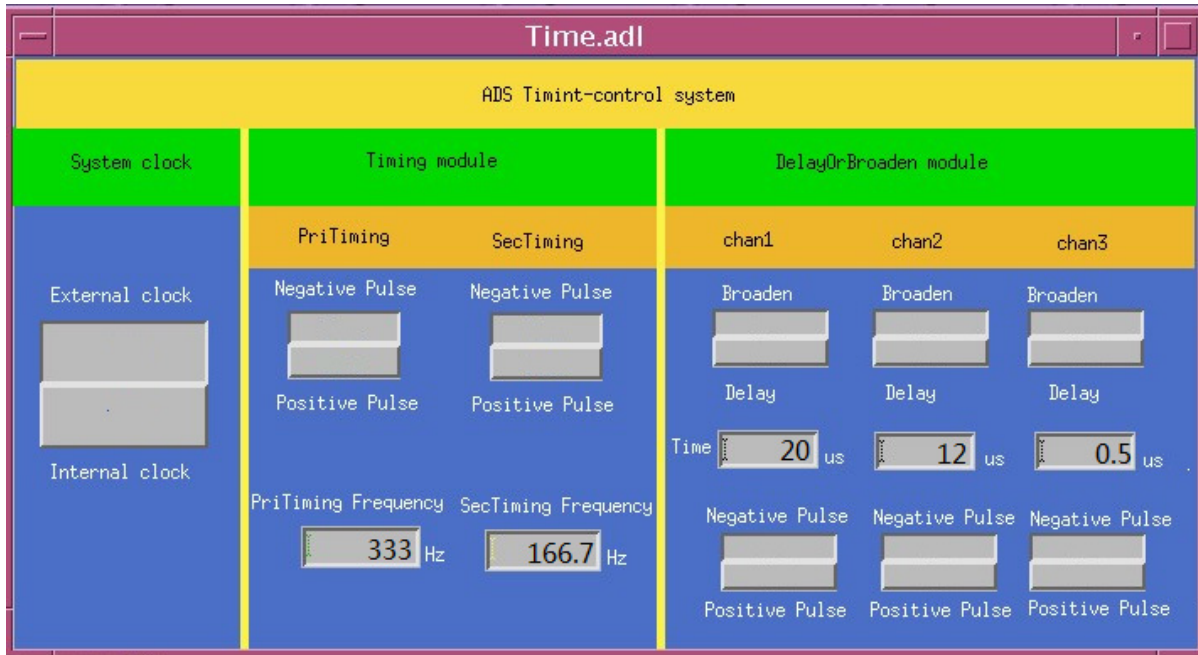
Time.adl

ADS Timint-control system

System clock

External clock

Internal clock

Timing module

PriTiming SecTiming

Negative Pulse Negative Pulse

Positive Pulse Positive Pulse

PriTiming Frequency SecTiming Frequency

333 Hz 166.7 Hz

DelayOrBroaden module

chan1 chan2 chan3

Broaden Broaden Broaden

Delay Delay Delay

Time 20 us 12 us 0.5 us

Negative Pulse Negative Pulse Negative Pulse

Positive Pulse Positive Pulse Positive Pulse